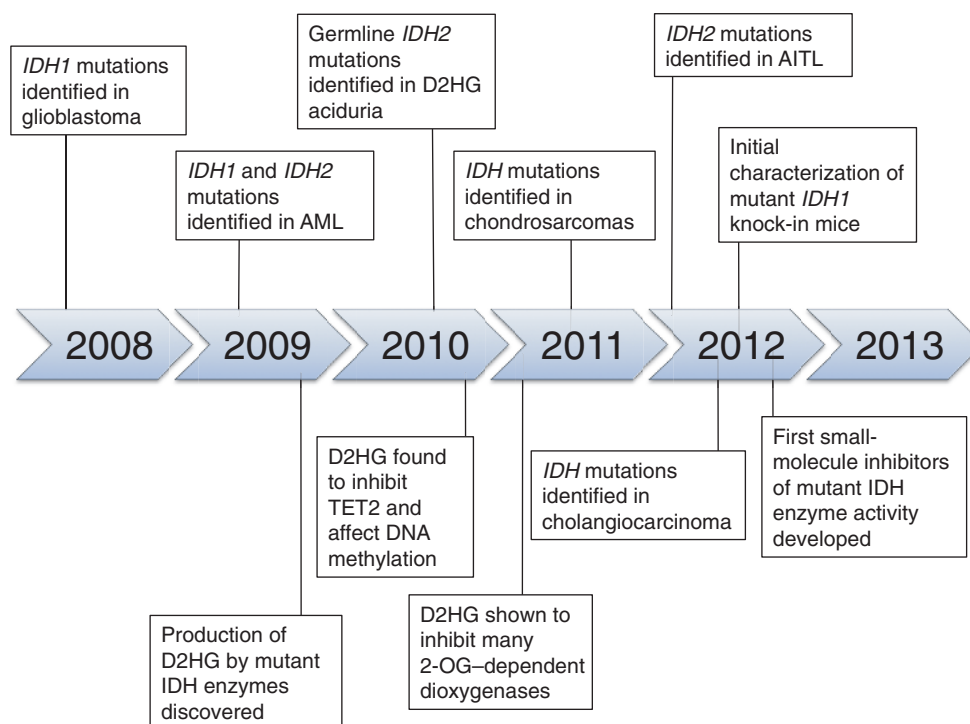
IDH1 mutations identified in glioblastoma

IDH1 and IDH2 mutations identified in AML

Germline IDH2 mutations identified in D2HG aciduria

IDH mutations identified in chondrosarcomas

IDH2 mutations identified in AITL

Initial characterization of mutant IDH1 knock-in mice

2008

2009

2010

2011

2012

2013

Production of D2HG by mutant IDH enzymes discovered

D2HG found to inhibit TET2 and affect DNA methylation

D2HG shown to inhibit many 2-OG–dependent dioxygenases

IDH mutations identified in cholangiocarcinoma

First small-molecule inhibitors of mutant IDH enzyme activity developed